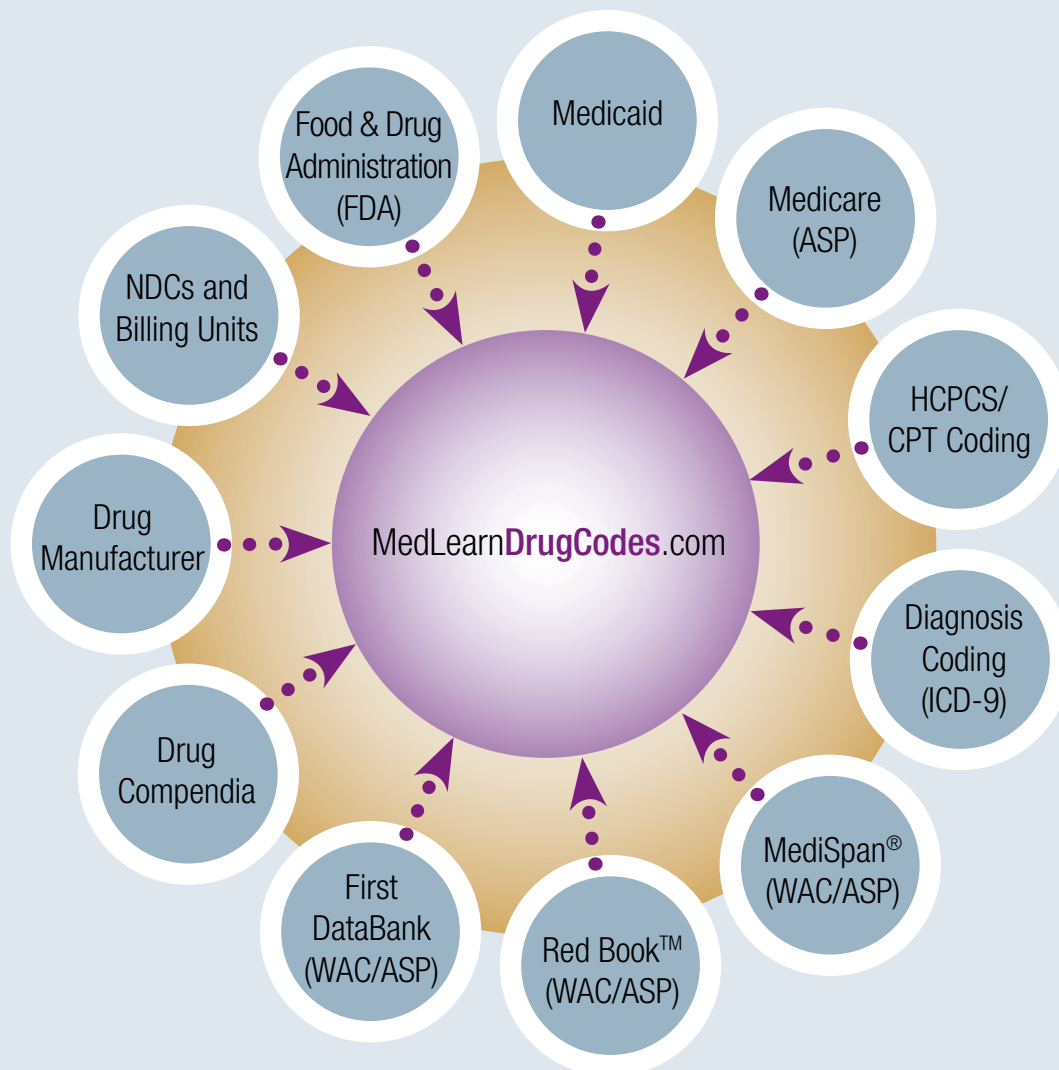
Medicaid

Medicare (ASP)

HCPCS/ CPT Coding

Diagnosis Coding (ICD-9)

MediSpan® (WAC/ASP)

Red Book™ (WAC/ASP)

First DataBank (WAC/ASP)

Drug Compendia

Drug Manufacturer

NDCs and Billing Units

Food & Drug Administration (FDA)

MedLearnDrugCodes.com